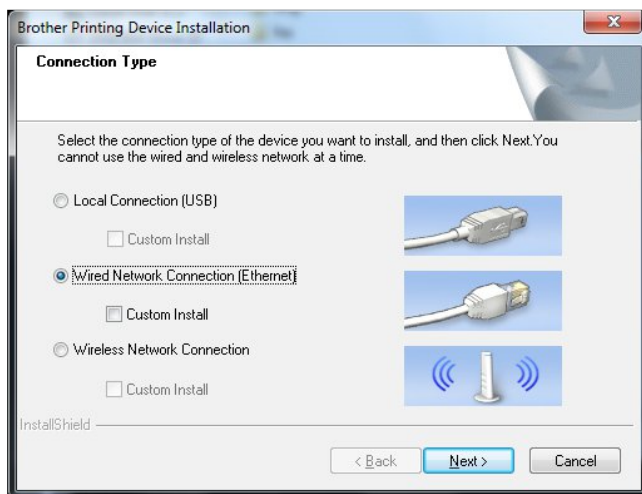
Brother Printing Device Installation

Connection Type

Select the connection type of the device you want to install, and then click Next.You cannot use the wired and wireless network at a time.

Local Connection (USB)

Custom Install

Wired Network Connection (Ethernet)

Custom Install

Wireless Network Connection

Custom Install

InstallShield

< Back

Next >

Cancel